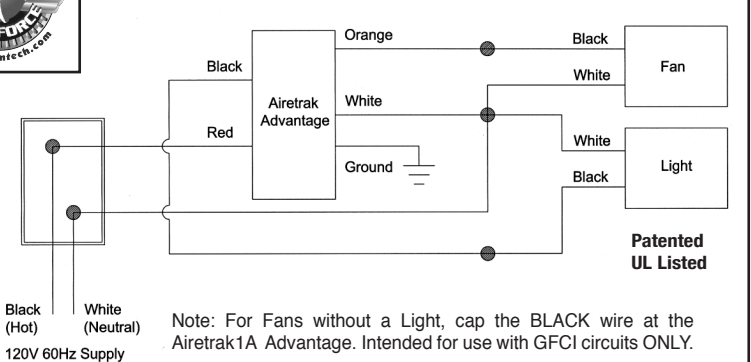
FORCE
ntech.com

Orange
Black
Black
White
Fan
Airetrak Advantage
White
Red
White
Ground
Light
Black

Patented
UL Listed

Black (Hot)
White (Neutral)
120V 60Hz Supply

Note: For Fans without a Light, cap the BLACK wire at the Airetrak1A Advantage. Intended for use with GFCI circuits ONLY.